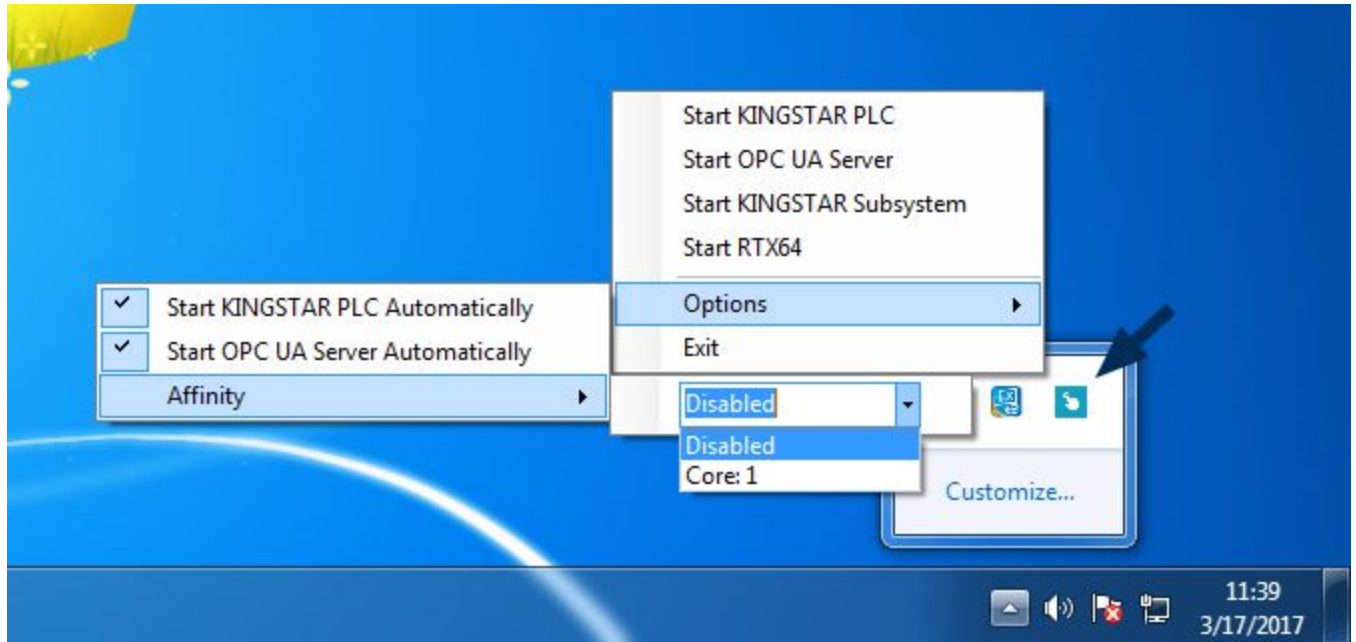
Start KINGSTAR PLC
Start OPC UA Server
Start KINGSTAR Subsystem
Start RTX64
Options
Exit

✔ Start KINGSTAR PLC Automatically
✔ Start OPC UA Server Automatically
Affinity

Disabled
Disabled
Core: 1

Customize...

11:39
3/17/2017